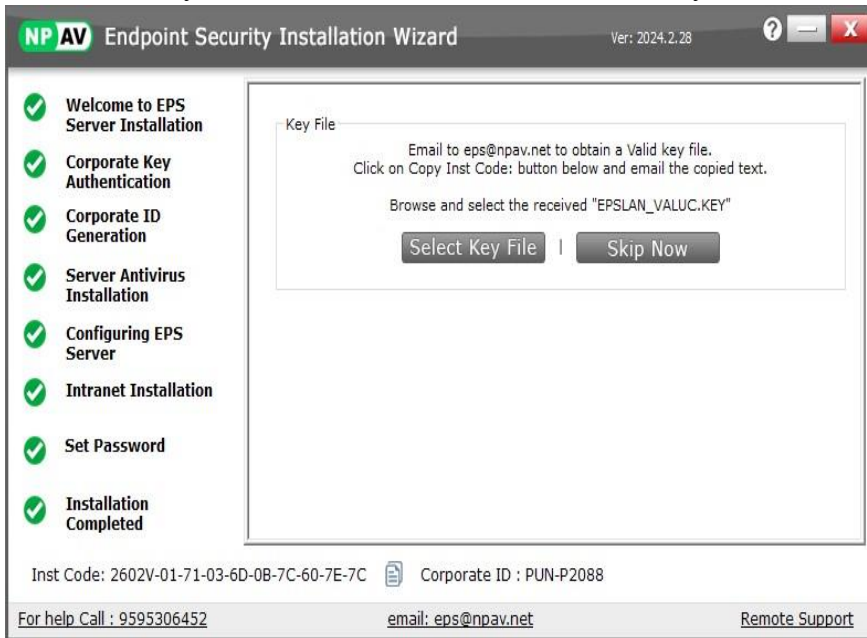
NP AV Endpoint Security Installation Wizard

Ver: 2024.2.28

?

X

Welcome to EPS Server Installation

Corporate Key Authentication

Corporate ID Generation

Server Antivirus Installation

Configuring EPS Server

Intranet Installation

Set Password

Installation Completed

Key File

Email to eps@npav.net to obtain a Valid key file.
Click on Copy Inst Code: button below and email the copied text.

Browse and select the received "EPSLAN_VALUC.KEY"

Select Key File | Skip Now

Inst Code: 2602V-01-71-03-6D-0B-7C-60-7E-7C

Corporate ID : PUN-P2088

For help Call : 9595306452

email: eps@npav.net

Remote Support